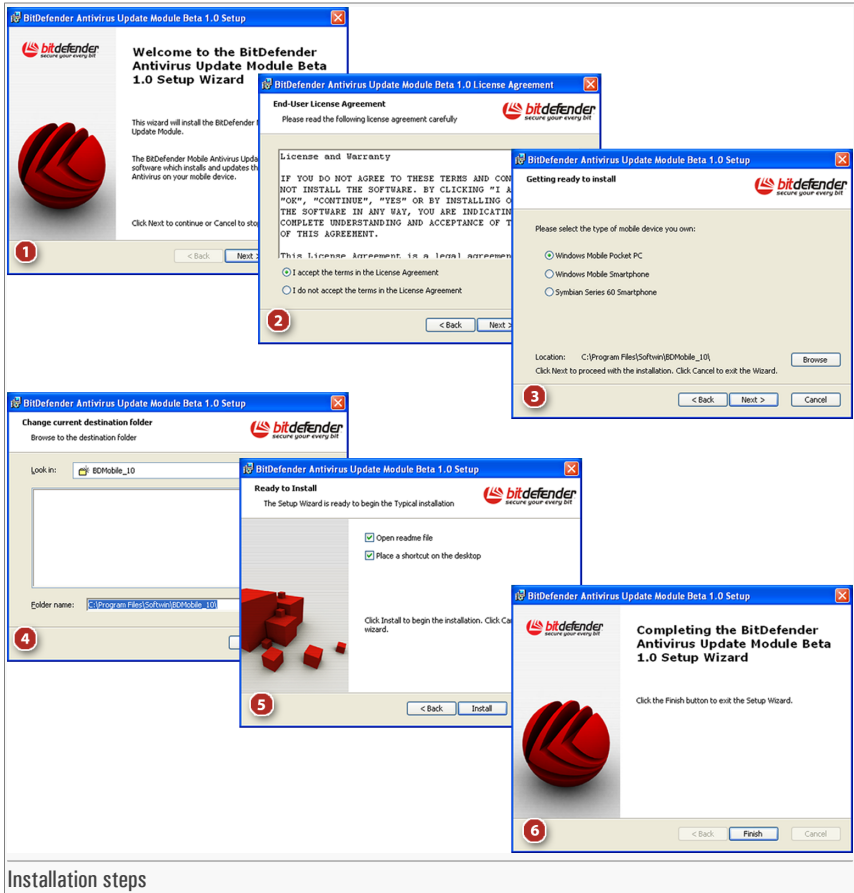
BitDefender Antivirus Update Module Beta 1.0 Setup

bitdefender secure your every bit

Welcome to the BitDefender Antivirus Update Module Beta 1.0 Setup Wizard

This wizard will install the BitDefender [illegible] Update Module.

The BitDefender Mobile Antivirus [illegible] software which installs and updates th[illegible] Antivirus on your mobile device.

Click Next to continue or Cancel to sto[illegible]

< Back Next

1

BitDefender Antivirus Update Module Beta 1.0 License Agreement

End-User License Agreement

Please read the following license agreement carefully

bitdefender secure your every bit

License and Warranty

IF YOU DO NOT AGREE TO THESE TERMS AND CON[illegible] NOT INSTALL THE SOFTWARE. BY CLICKING "I A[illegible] "OK", "CONTINUE", "YES" OR BY INSTALLING O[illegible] THE SOFTWARE IN ANY WAY, YOU ARE INDICATIN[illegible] COMPLETE UNDERSTANDING AND ACCEPTANCE OF T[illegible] OF THIS AGREEMENT.

This License Agreement is a legal agreem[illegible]

I accept the terms in the License Agreement

I do not accept the terms in the License Agreement

< Back Next >

2

BitDefender Antivirus Update Module Beta 1.0 Setup

Getting ready to install

bitdefender secure your every bit

Please select the type of mobile device you own:

Windows Mobile Pocket PC

Windows Mobile Smartphone

Symbian Series 60 Smartphone

Location: C:\Program Files\Softwin\BDMobile_10\

Browse

Click Next to proceed with the installation. Click Cancel to exit the Wizard.

< Back Next > Cancel

3

BitDefender Antivirus Update Module Beta 1.0 Setup

Change current destination folder

Browse to the destination folder

bitdefender secure your every bit

Look in: BDMobile_10

Folder name: C:\Program Files\Softwin\BDMobile_10\

4

BitDefender Antivirus Update Module Beta 1.0 Setup

Ready to Install

The Setup Wizard is ready to begin the Typical installation

bitdefender secure your every bit

Open readme file

Place a shortcut on the desktop

Click Install to begin the installation. Click Ca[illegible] wizard.

< Back Install

5

BitDefender Antivirus Update Module Beta 1.0 Setup

bitdefender secure your every bit

Completing the BitDefender Antivirus Update Module Beta 1.0 Setup Wizard

Click the Finish button to exit the Setup Wizard.

< Back Finish Cancel

6

Installation steps